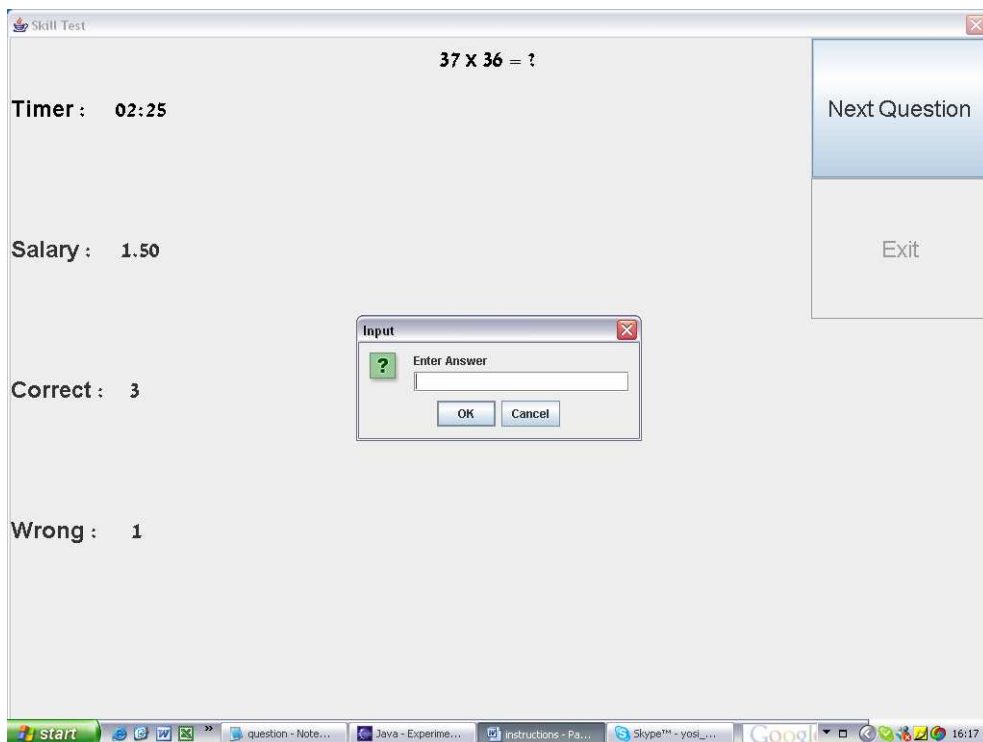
Skill Test

$37 \times 36 = ?$

Timer : 02:25

Next Question

Exit

Salary : 1.50

Input

Enter Answer

OK Cancel

Correct : 3

Wrong : 1

start question - Note... Java - Experime... instructions - Pa... Skype™ - yosi_... Googl 16:17